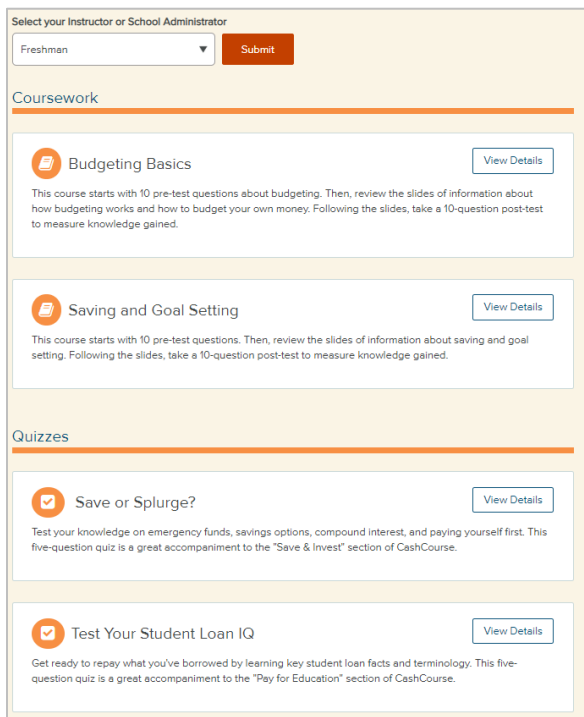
Select your Instructor or School Administrator

Freshman

Submit

Coursework

Budgeting Basics

View Details

This course starts with 10 pre-test questions about budgeting. Then, review the slides of information about how budgeting works and how to budget your own money. Following the slides, take a 10-question post-test to measure knowledge gained.

Saving and Goal Setting

View Details

This course starts with 10 pre-test questions. Then, review the slides of information about saving and goal setting. Following the slides, take a 10-question post-test to measure knowledge gained.

Quizzes

Save or Splurge?

View Details

Test your knowledge on emergency funds, savings options, compound interest, and paying yourself first. This five-question quiz is a great accompaniment to the "Save & Invest" section of CashCourse.

Test Your Student Loan IQ

View Details

Get ready to repay what you've borrowed by learning key student loan facts and terminology. This five-question quiz is a great accompaniment to the "Pay for Education" section of CashCourse.